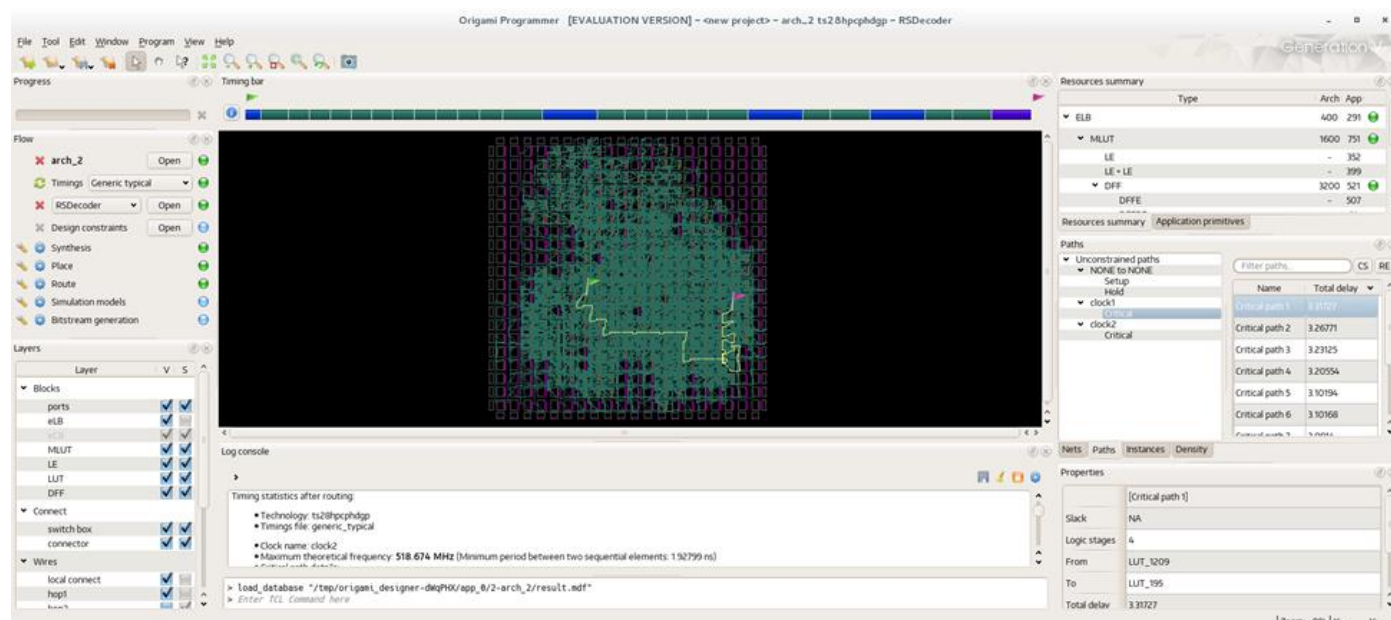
Origami Programmer [EVALUATION VERSION] - <new project> - arch_2 ts28hpcphdgp - RSDecoder

File Tool Edit Window Program View Help

Generation

Progress

Timing bar

Resources summary

| Type | Arch | App |
|---|---|---|
| ELB | 400 | 291 |
| MLUT | 1600 | 751 |
| LE | - | 352 |
| LE + LE | - | 399 |
| DFF | 3200 | 521 |
| DFFE | - | 507 |

Resources summary Application primitives

Flow

arch_2 Open

Timings Generic typical

RSDecoder Open

Design constraints Open

Synthesis

Place

Route

Simulation models

Bitstream generation

Paths

Unconstrained paths
NONE to NONE
Setup
Hold
clock1
Critical
clock2
Critical

Filter paths... CS RE

| Name | Total delay |
|---|---|
| Critical path 1 | 3.31727 |
| Critical path 2 | 3.26771 |
| Critical path 3 | 3.23125 |
| Critical path 4 | 3.20554 |
| Critical path 5 | 3.10194 |
| Critical path 6 | 3.10168 |

Nets Paths Instances Density

Layers

| Layer | V | S |
|---|---|---|
| Blocks | | |
| ports | ✓ | ✓ |
| eLB | ✓ | |
| eCB | ✓ | ✓ |
| MLUT | ✓ | ✓ |
| LE | ✓ | ✓ |
| LUT | ✓ | ✓ |
| DFF | ✓ | ✓ |
| Connect | | |
| switch box | ✓ | ✓ |
| connector | ✓ | ✓ |
| Wires | | |
| local connect | ✓ | |
| hop1 | ✓ | |

Log console

Timing statistics after routing:

• Technology: ts28hpcphdgp
• Timings file: generic_typical

• Clock name: clock2
• Maximum theoretical frequency: 518.674 MHz (Minimum period between two sequential elements: 1.92799 ns)

> load_database "/tmp/origami_designer-dWqPHX/app_0/2-arch_2/result.mdf"
> Enter TCL Command here

Properties

| | [Critical path 1] |
|---|---|
| Slack | NA |
| Logic stages | 4 |
| From | LUT_1209 |
| To | LUT_195 |
| Total delay | 3.31727 |